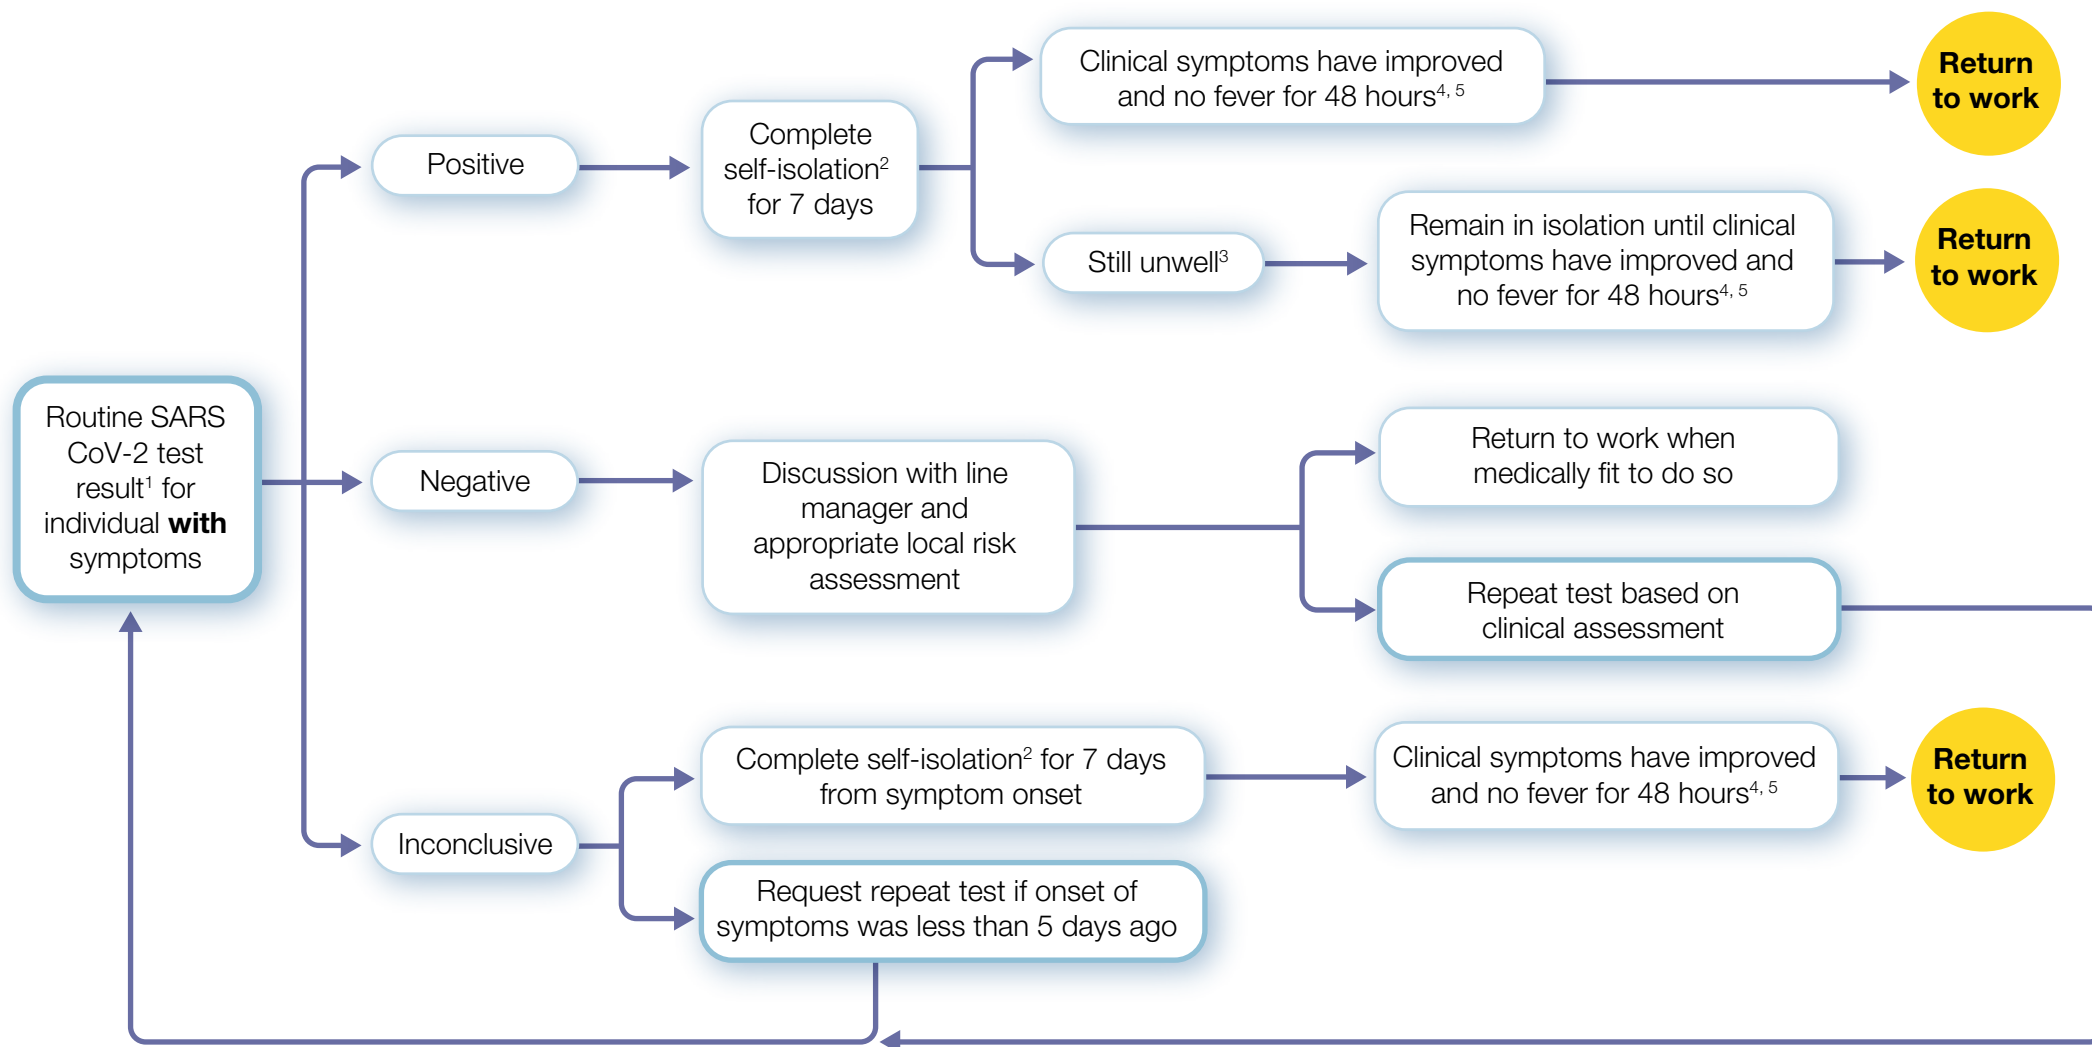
Routine SARS CoV-2 test result$^1$ for individual **with** symptoms

Positive

Complete self-isolation$^2$ for 7 days

Clinical symptoms have improved and no fever for 48 hours$^{4, 5}$

**Return to work**

Still unwell$^3$

Remain in isolation until clinical symptoms have improved and no fever for 48 hours$^{4, 5}$

**Return to work**

Negative

Discussion with line manager and appropriate local risk assessment

Return to work when medically fit to do so

Repeat test based on clinical assessment

Inconclusive

Complete self-isolation$^2$ for 7 days from symptom onset

Clinical symptoms have improved and no fever for 48 hours$^{4, 5}$

**Return to work**

Request repeat test if onset of symptoms was less than 5 days ago